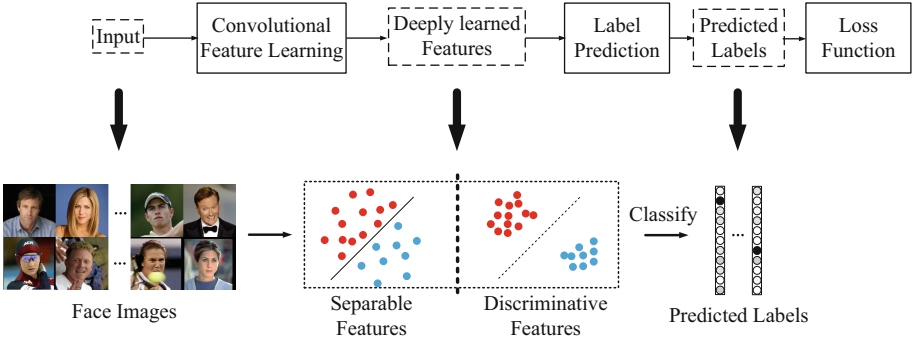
Input

Convolutional Feature Learning

Deeply learned Features

Label Prediction

Predicted Labels

Loss Function

...

...

Face Images

Separable Features

Discriminative Features

Classify

...

Predicted Labels